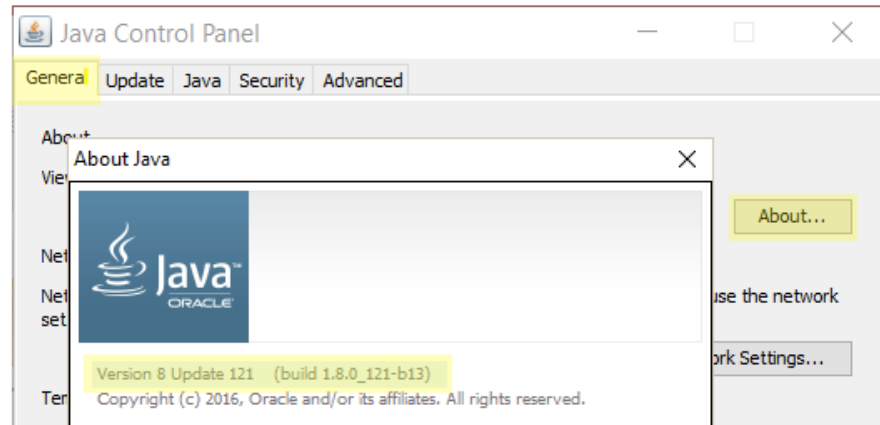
Java Control Panel

General Update Java Security Advanced

About

Vie

About...

Net

Net use the network

set

rk Settings...

Ter

About Java

Java™
ORACLE

Version 8 Update 121 (build 1.8.0_121-b13)
Copyright (c) 2016, Oracle and/or its affiliates. All rights reserved.